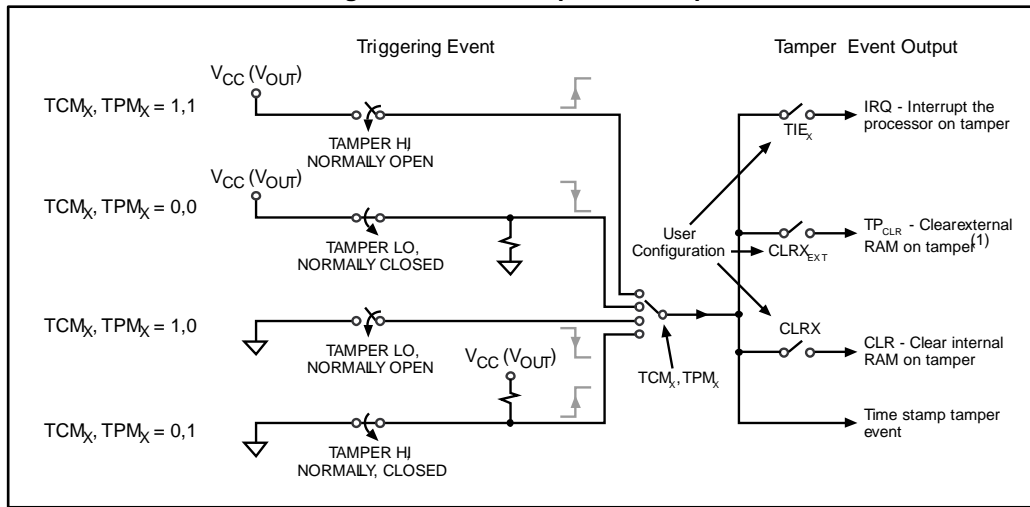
Triggering Event

Tamper Event Output

$V_{CC}$ ($V_{OUT}$)

$TCM_X$, $TPM_X$ = 1,1

TAMPER HI, NORMALLY OPEN

$V_{CC}$ ($V_{OUT}$)

$TCM_X$, $TPM_X$ = 0,0

TAMPER LO, NORMALLY CLOSED

$TCM_X$, $TPM_X$ = 1,0

TAMPER LO, NORMALLY OPEN

$V_{CC}$ ($V_{OUT}$)

$TCM_X$, $TPM_X$ = 0,1

TAMPER HI, NORMALLY, CLOSED

User Configuration

$TCM_X$, $TPM_X$

$TIE_X$

IRQ - Interrupt the processor on tamper

$TP_{CLR}$ - Clearexternal RAM on tamper$^{(1)}$

$CLRX_{EXT}$

CLRX

CLR - Clear internal RAM on tamper

Time stamp tamper event